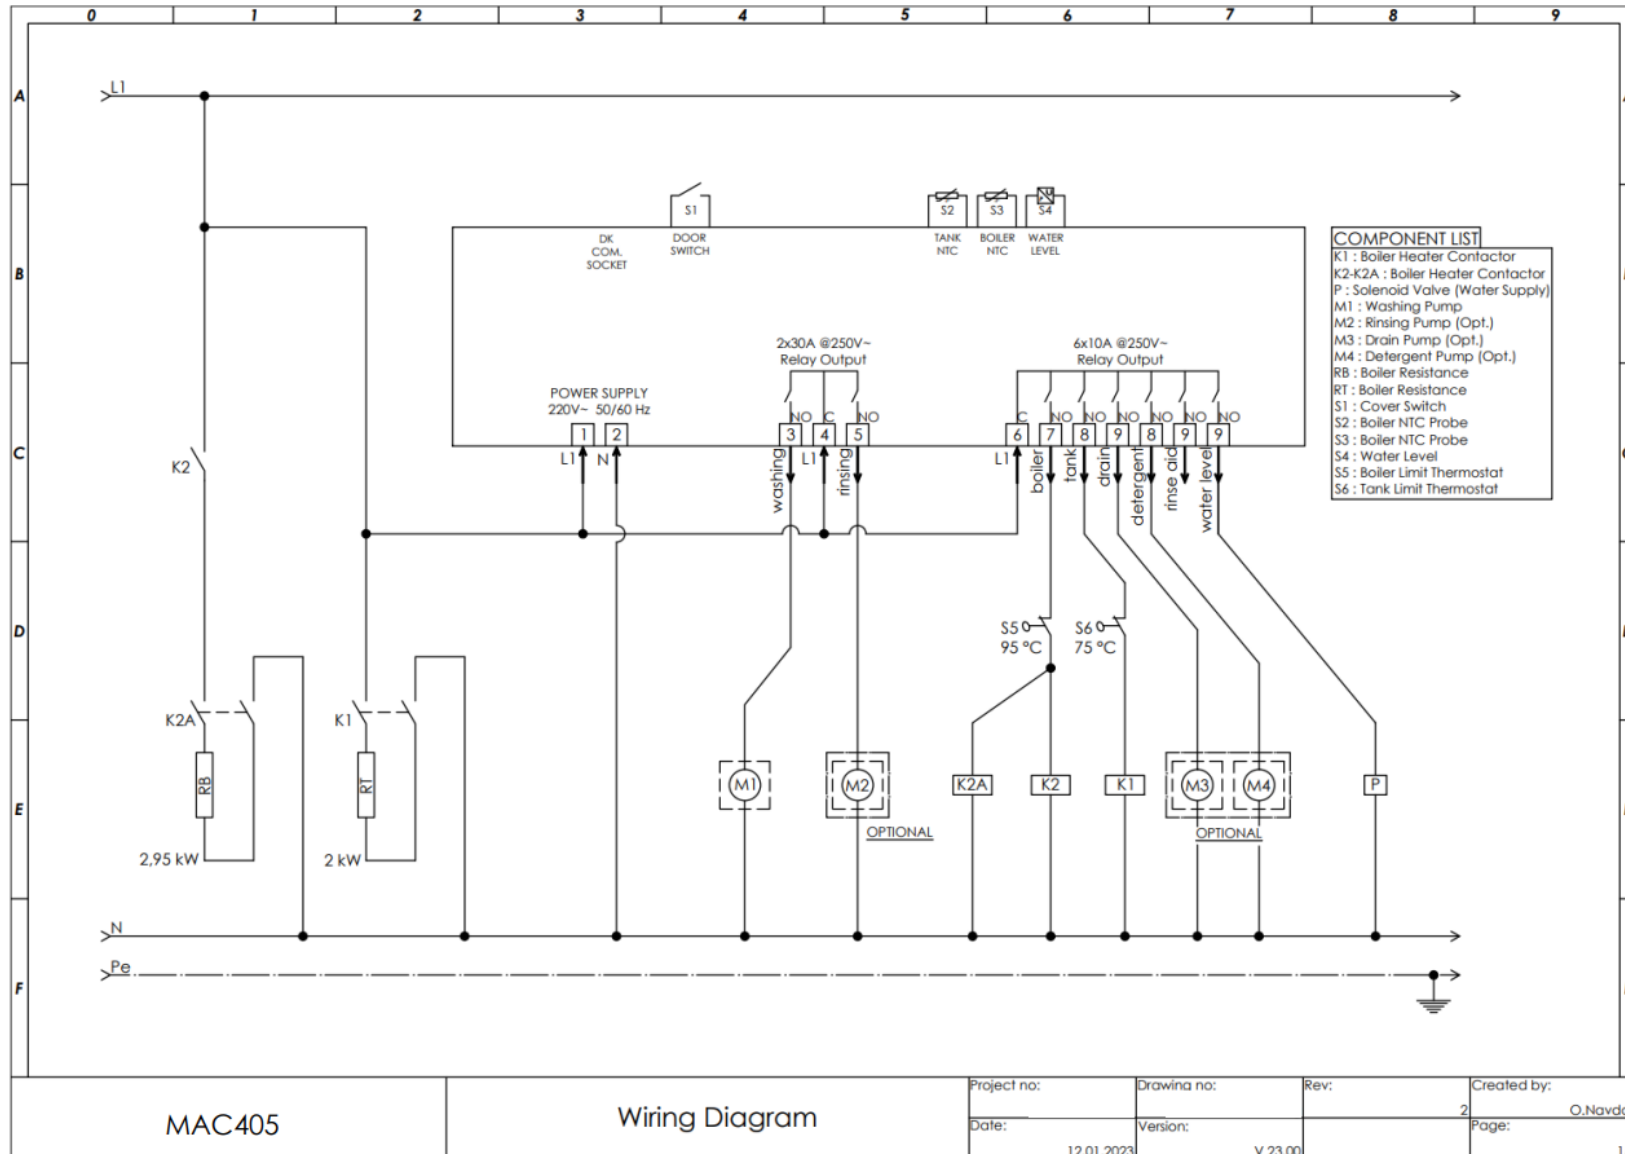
0 1 2 3 4 5 6 7 8 9

A
B
C
D
E
F

L1

S1
DOOR SWITCH
DK COM. SOCKET

S2 S3 S4
TANK NTC
BOILER NTC
WATER LEVEL

COMPONENT LIST
K1 : Boiler Heater Contactor
K2-K2A : Boiler Heater Contactor
P : Solenoid Valve (Water Supply)
M1 : Washing Pump
M2 : Rinsing Pump (Opt.)
M3 : Drain Pump (Opt.)
M4 : Detergent Pump (Opt.)
RB : Boiler Resistance
RT : Boiler Resistance
S1 : Cover Switch
S2 : Boiler NTC Probe
S3 : Boiler NTC Probe
S4 : Water Level
S5 : Boiler Limit Thermostat
S6 : Tank Limit Thermostat

2x30A @250V~
Relay Output

6x10A @250V~
Relay Output

POWER SUPPLY
220V~ 50/60 Hz

NO C NO
C NO NO NO NO NO NO
1 2 3 4 5 6 7 8 9 8 9 9
L1 N
washing L1 rinsing
L1 boiler tank drain detergent rinse aid water level

K2

S5 95 °C
S6 75 °C

K2A
K1
RB
RT
2,95 kW
2 kW

M1 M2
OPTIONAL
K2A K2 K1 M3 M4 P
OPTIONAL

N
Pe

MAC405
Wiring Diagram
Project no:
Drawing no:
Rev:
2
Created by:
O.Navd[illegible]
Date:
12.01.2023
Version:
V.23.00
Page:
1